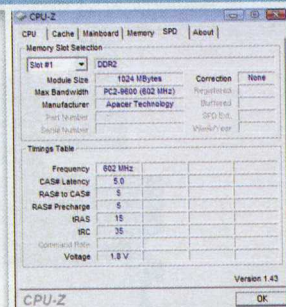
CPU-Z

CPU | Cache | Mainboard | Memory | SPD | About

Memory Slot Selection

Slot #1 DDR2

Module Size 1024 MBytes
Max Bandwidth PC2-9600 (602 MHz)
Manufacturer Apacer Technology
Part Number
Serial Number

Correction None
Registered
Buffered
SPD Ext.
Week/Year

Timings Table

Frequency 602 MHz
CAS# Latency 5.0
RAS# to CAS# 5
RAS# Precharge 5
tRAS 15
tRC 35
Command Rate
Voltage 1.8 V

Version 1.43

CPU-Z

OK